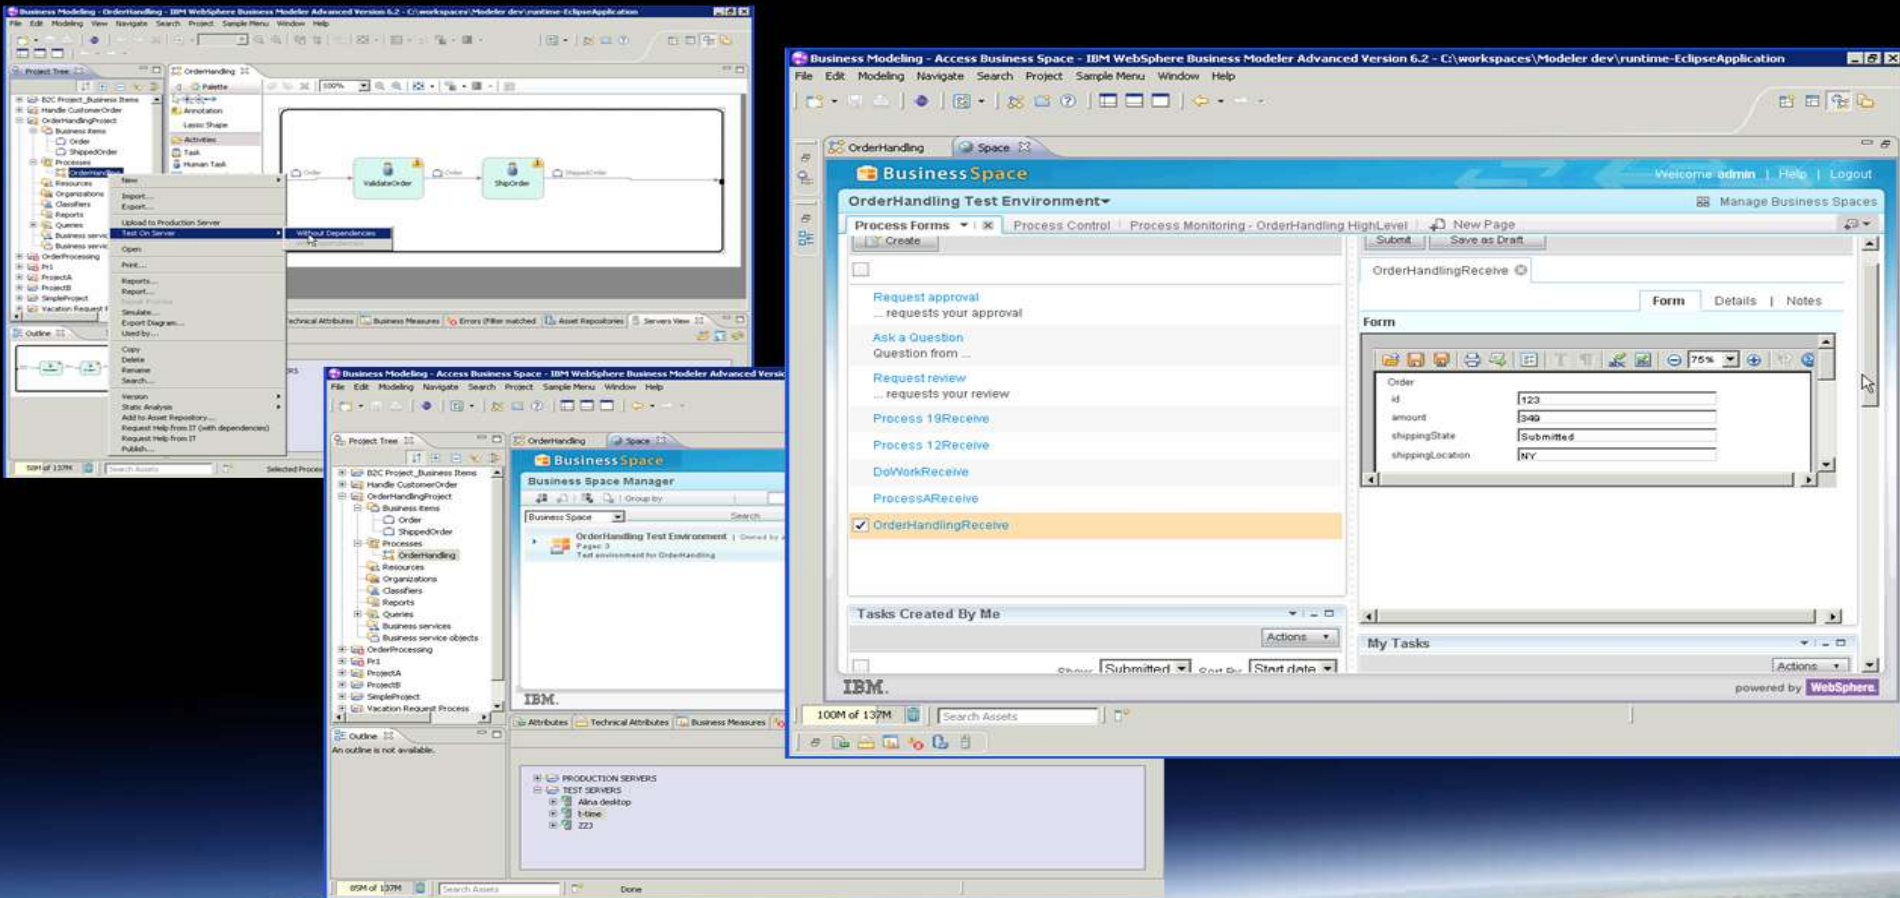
Business Modeling - OrderHandling - IBM WebSphere Business Modeler Advanced Version 6.2 - C:\workspaces\Modeler dev\runtime-EclipseApplication

File Edit Modeling View Navigate Search Project Sample Menu Window Help

Project Tree

B2C Project_Business Items
Handle CustomerOrder
OrderHandlingProject
Business Items
Order
ShippedOrder
Processes
OrderHandling
Resources
Organizations
Classifiers
Reports
Queries
Business servic
Business servic
OrderProcessing
Pr1
ProjectA
ProjectB
SimpleProject
Vacation Request P

New
Import...
Export...
Upload to Production Server
Test On Server
Open
Print...
Reports...
Report...
Simulate...
Export Diagram...
Used by...
Copy
Delete
Rename
Search...
Version
Static Analysis
Add to Asset Repository...
Request Help from IT (with dependencies)
Request Help from IT
Publish...

Without Dependencies

OrderHandling

Palette
Annotation
Lasso Shape
Activities
Task
Human Task

Order
ValidateOrder
Order
ShipOrder
ShippedOrder

Technical Attributes
Business Measures
Errors (Filter matched
Asset Repositories
Servers View

Outline

58M of 137M
Search Assets
Selected Proces

Business Modeling - Access Business Space - IBM WebSphere Business Modeler Advanced Versi

File Edit Modeling Navigate Search Project Sample Menu Window Help

Project Tree

B2C Project_Business Items
Handle CustomerOrder
OrderHandlingProject
Business Items
Order
ShippedOrder
Processes
OrderHandling
Resources
Organizations
Classifiers
Reports
Queries
Business services
Business service objects
OrderProcessing
Pr1
ProjectA
ProjectB
SimpleProject
Vacation Request Process

Outline
An outline is not available.

OrderHandling
Space

BusinessSpace
Business Space Manager
Group by
Business Space
Search
OrderHandling Test Environment
Owned by
Pages: 3
Test environment for OrderHandling

IBM.

Attributes
Technical Attributes
Business Measures

PRODUCTION SERVERS
TEST SERVERS
Alina desktop
t-time
ZZ3

85M of 137M
Search Assets
Done

Business Modeling - Access Business Space - IBM WebSphere Business Modeler Advanced Version 6.2 - C:\workspaces\Modeler dev\runtime-EclipseApplication

File Edit Modeling Navigate Search Project Sample Menu Window Help

OrderHandling
Space

BusinessSpace
Welcome admin | Help | Logout

OrderHandling Test Environment
Manage Business Spaces

Process Forms
Process Control
Process Monitoring - OrderHandling HighLevel
New Page

Create

Request approval
... requests your approval
Ask a Question
Question from ...
Request review
... requests your review
Process 19Receive
Process 12Receive
DoWorkReceive
ProcessAReceive
OrderHandlingReceive

Submit
Save as Draft

OrderHandlingReceive

Form | Details | Notes

Form

75%

Order
id 123
amount 349
shippingState Submitted
shippingLocation NY

Tasks Created By Me
Actions
Show: Submitted
Sort By: Start date

My Tasks
Actions

IBM.
powered by WebSphere

100M of 137M
Search Assets